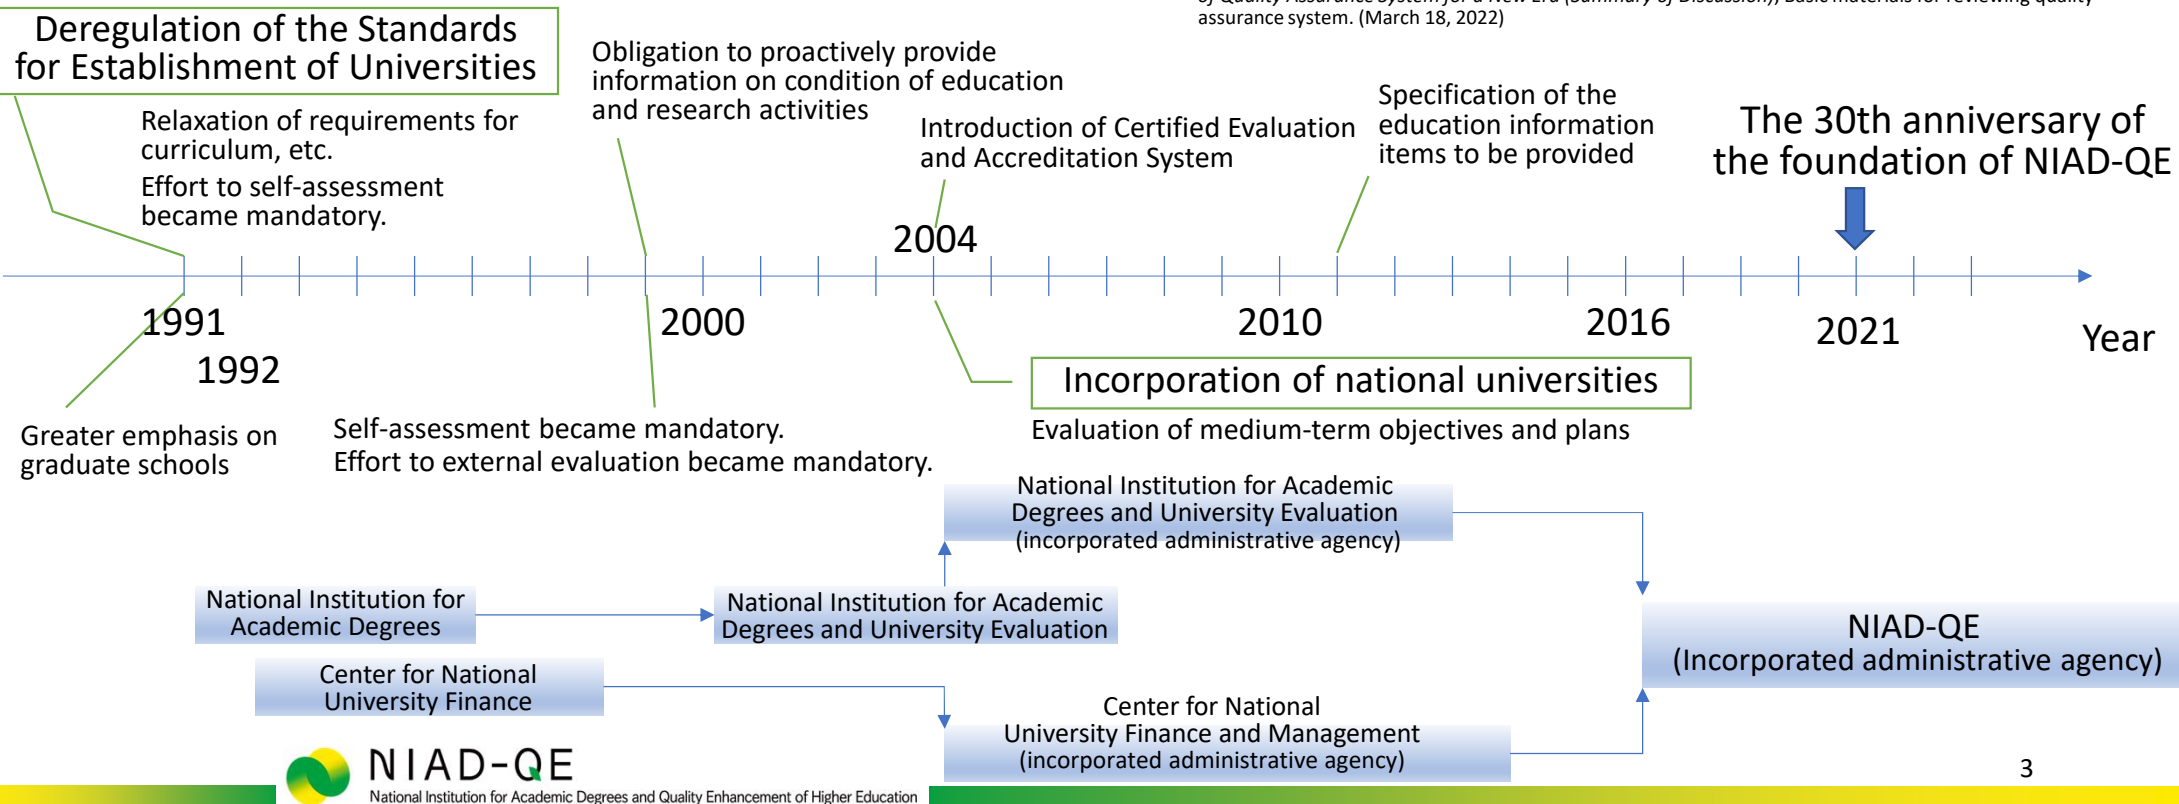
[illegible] assurance system. (March 18, 2022)

Deregulation of the Standards for Establishment of Universities

Relaxation of requirements for curriculum, etc.

Effort to self-assessment became mandatory.

Obligation to proactively provide information on condition of education and research activities

Introduction of Certified Evaluation and Accreditation System

Specification of the education information items to be provided

The 30th anniversary of the foundation of NIAD-QE

2004

1991

1992

2000

2010

2016

2021

Year

Greater emphasis on graduate schools

Self-assessment became mandatory.
Effort to external evaluation became mandatory.

Incorporation of national universities

Evaluation of medium-term objectives and plans

National Institution for Academic Degrees and University Evaluation (incorporated administrative agency)

National Institution for Academic Degrees

National Institution for Academic Degrees and University Evaluation

NIAD-QE (Incorporated administrative agency)

Center for National University Finance

Center for National University Finance and Management (incorporated administrative agency)

NIAD-QE
National Institution for Academic Degrees and Quality Enhancement of Higher Education

3